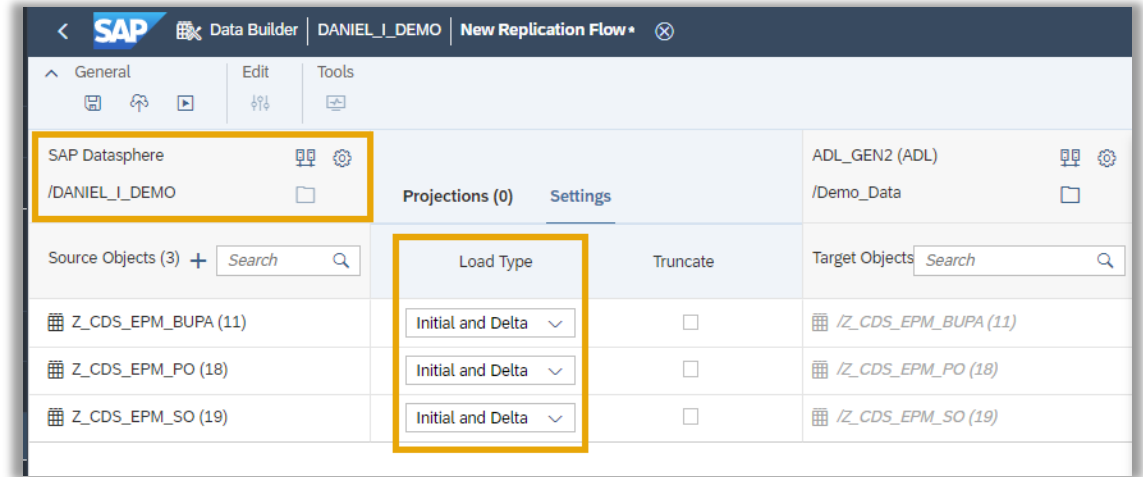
SAP Data Builder | DANIEL_I_DEMO | New Replication Flow •

General Edit Tools

SAP Datasphere
/DANIEL_I_DEMO

Projections (0) Settings

ADL_GEN2 (ADL)
/Demo_Data

Source Objects (3) + Search

Load Type

Truncate

Target Objects Search

| Source Objects | Load Type | Truncate | Target Objects |
|---|---|---|---|
| Z_CDS_EPM_BUPA (11) | Initial and Delta | | /Z_CDS_EPM_BUPA (11) |
| Z_CDS_EPM_PO (18) | Initial and Delta | | /Z_CDS_EPM_PO (18) |
| Z_CDS_EPM_SO (19) | Initial and Delta | | /Z_CDS_EPM_SO (19) |